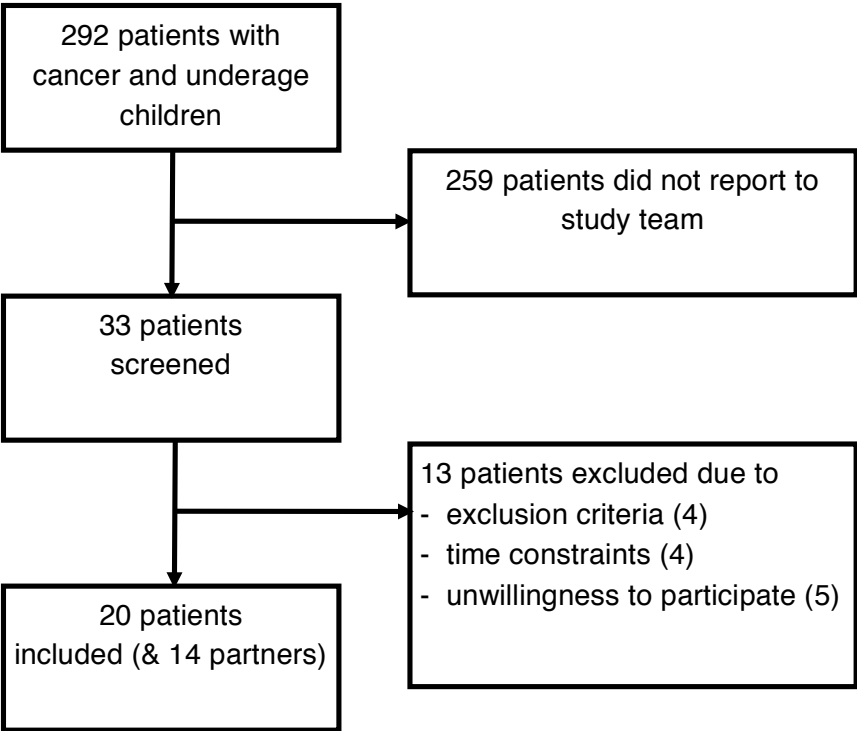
292 patients with cancer and underage children

259 patients did not report to study team

33 patients screened

13 patients excluded due to
- exclusion criteria (4)
- time constraints (4)
- unwillingness to participate (5)

20 patients included (& 14 partners)